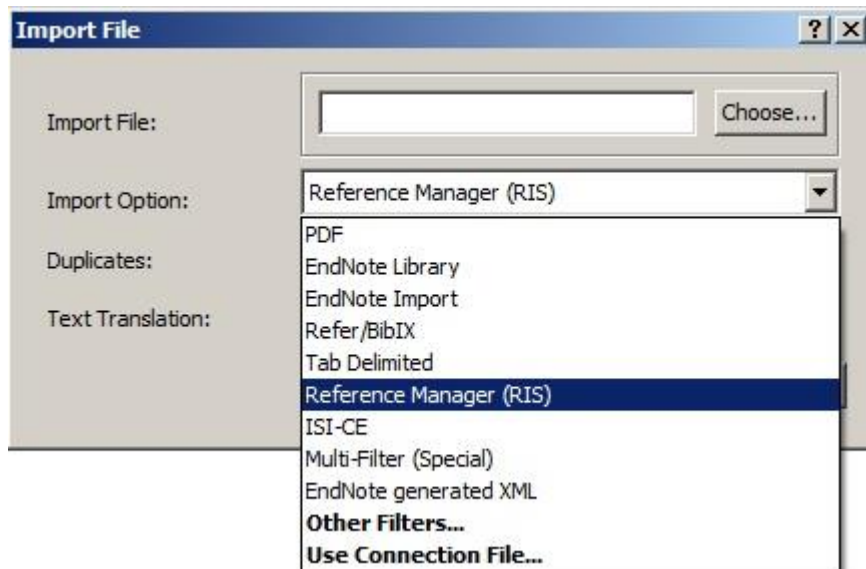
Import File

? ×

Import File:

Choose...

Import Option:

Reference Manager (RIS)

Duplicates:

Text Translation:

PDF
EndNote Library
EndNote Import
Refer/BibIX
Tab Delimited
Reference Manager (RIS)
ISI-CE
Multi-Filter (Special)
EndNote generated XML
**Other Filters...**
**Use Connection File...**